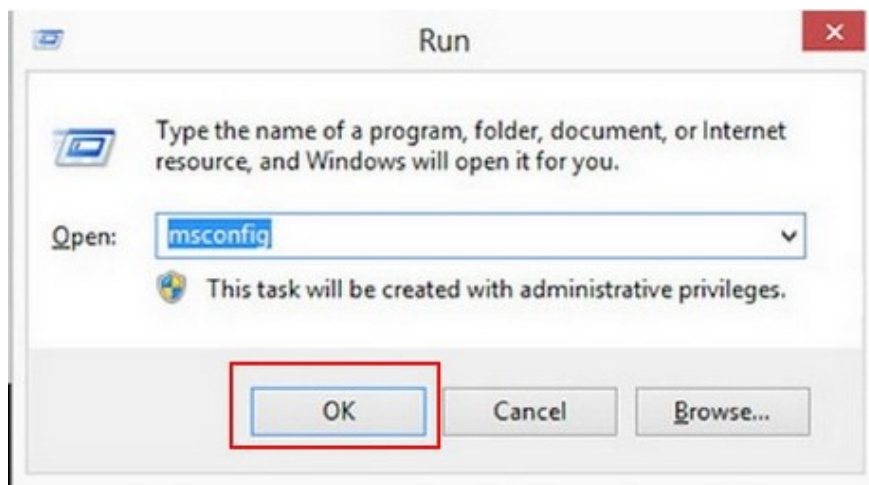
Run

Type the name of a program, folder, document, or Internet resource, and Windows will open it for you.

Open: msconfig

This task will be created with administrative privileges.

OK Cancel Browse...